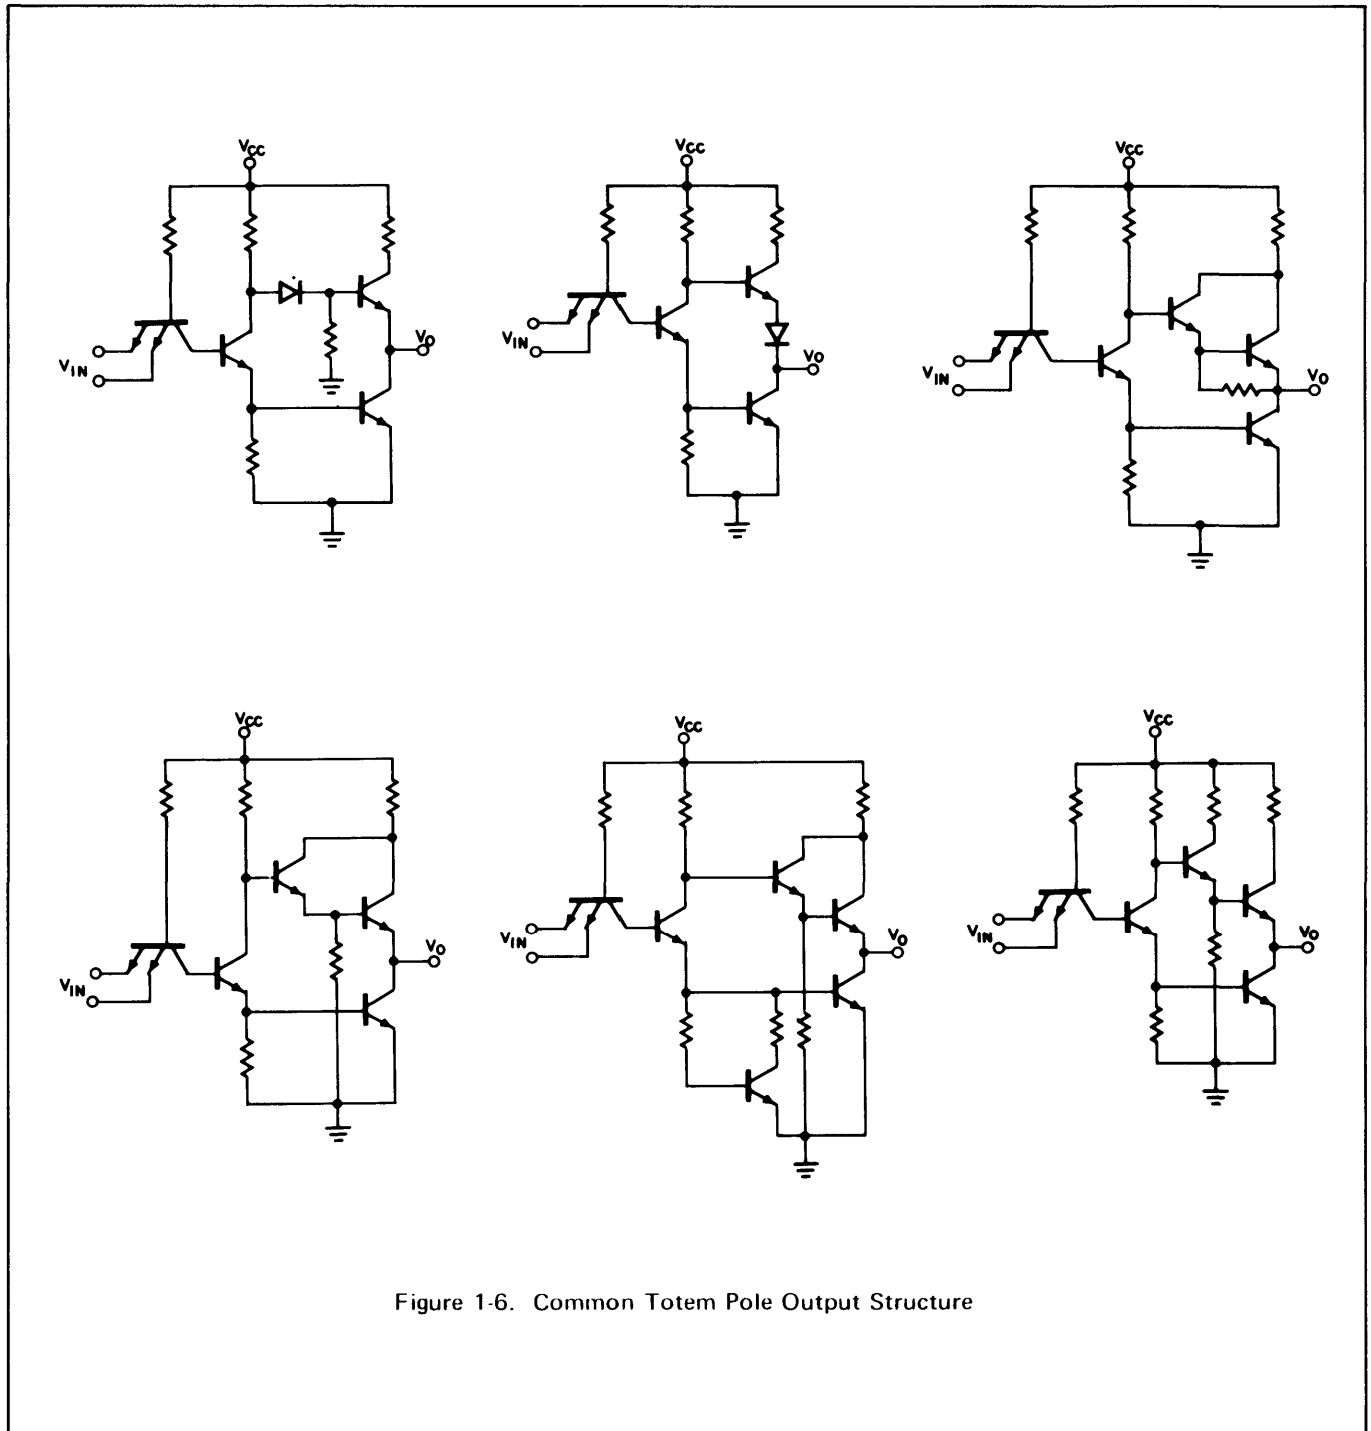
$V_{CC}$

$V_{IN}$

$V_O$

$V_{CC}$

$V_{IN}$

$V_O$

$V_{CC}$

$V_{IN}$

$V_O$

$V_{CC}$

$V_{IN}$

$V_O$

$V_{CC}$

$V_{IN}$

$V_O$

$V_{CC}$

$V_{IN}$

$V_O$

Figure 1-6. Common Totem Pole Output Structure